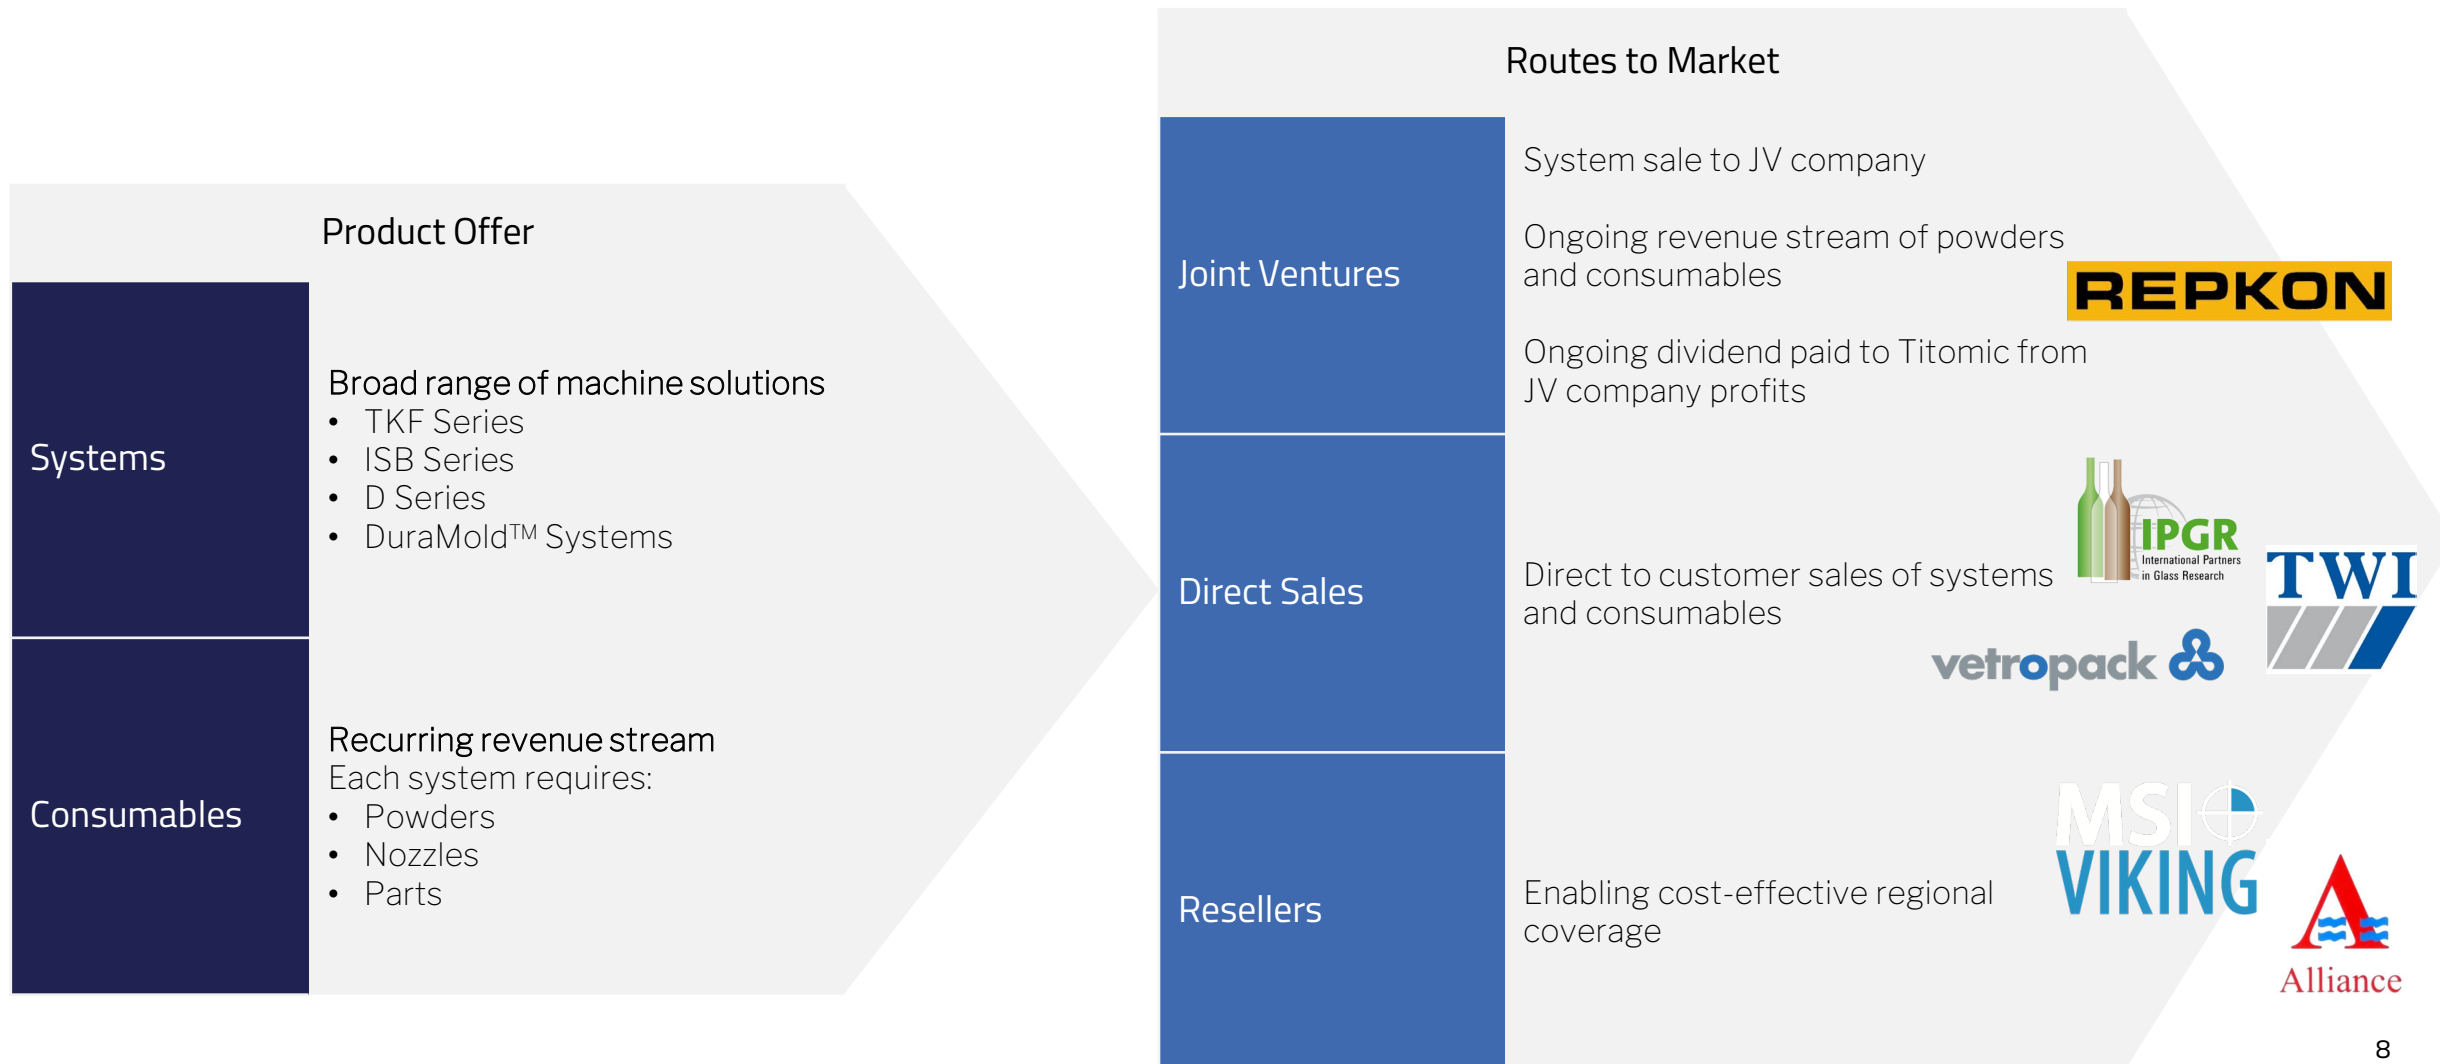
Product Offer

Systems

Broad range of machine solutions
- TKF Series
- ISB Series
- D Series
- DuraMold™ Systems

Consumables

Recurring revenue stream
Each system requires:
- Powders
- Nozzles
- Parts

Routes to Market

Joint Ventures

System sale to JV company

Ongoing revenue stream of powders and consumables

REPKON

Ongoing dividend paid to Titomic from JV company profits

Direct Sales

Direct to customer sales of systems and consumables

IPGR International Partners in Glass Research

TWI

vetropack

Resellers

Enabling cost-effective regional coverage

MSI VIKING

Alliance

8